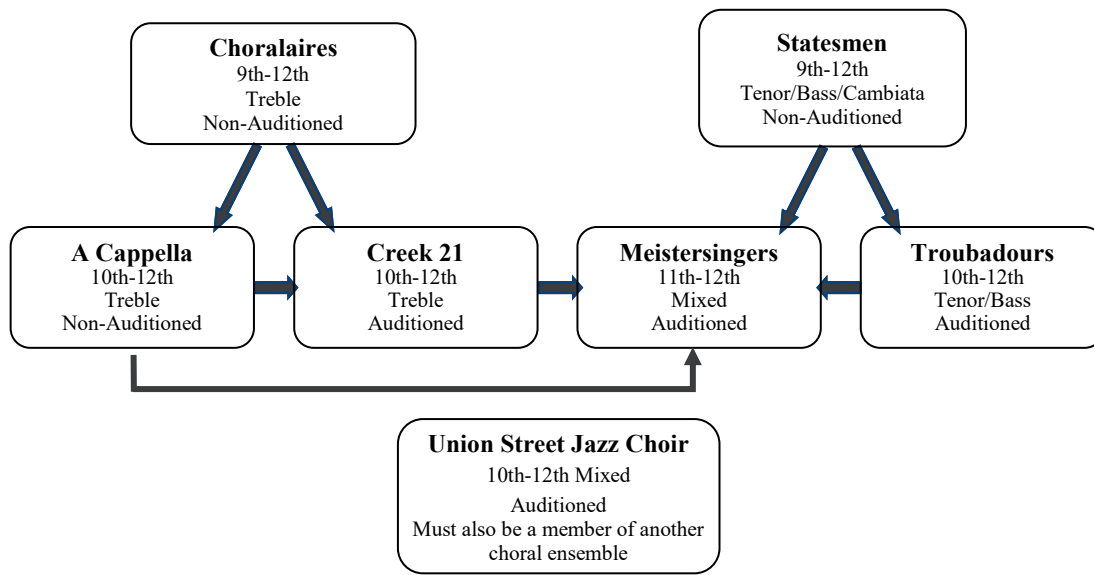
Choralaires
9th-12th
Treble
Non-Auditioned

Statesmen
9th-12th
Tenor/Bass/Cambiata
Non-Auditioned

A Cappella
10th-12th
Treble
Non-Auditioned

Creek 21
10th-12th
Treble
Auditioned

Meistersingers
11th-12th
Mixed
Auditioned

Troubadours
10th-12th
Tenor/Bass
Auditioned

Union Street Jazz Choir
10th-12th Mixed
Auditioned
Must also be a member of another choral ensemble